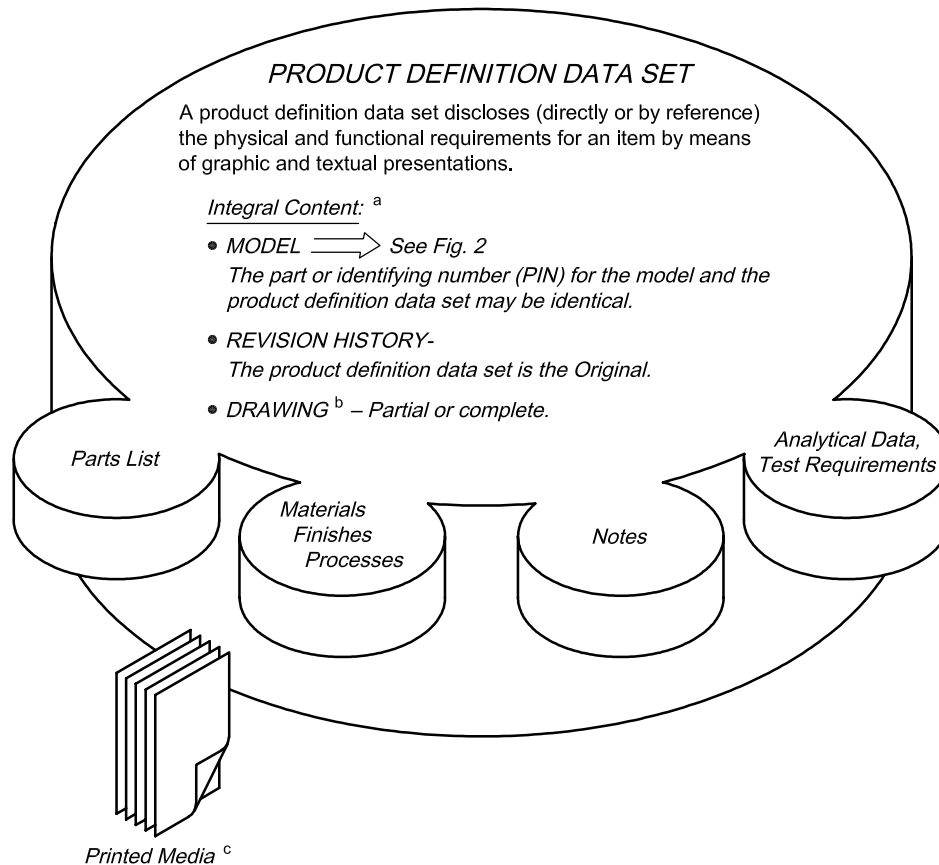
PRODUCT DEFINITION DATA SET

A product definition data set discloses (directly or by reference) the physical and functional requirements for an item by means of graphic and textual presentations.

Integral Content: $^{a}$

• MODEL ⟹ See Fig. 2
The part or identifying number (PIN) for the model and the product definition data set may be identical.

• REVISION HISTORY-
The product definition data set is the Original.

• DRAWING $^{b}$ – Partial or complete.

Parts List

Materials
Finishes
Processes

Notes

Analytical Data,
Test Requirements

Printed Media $^{c}$